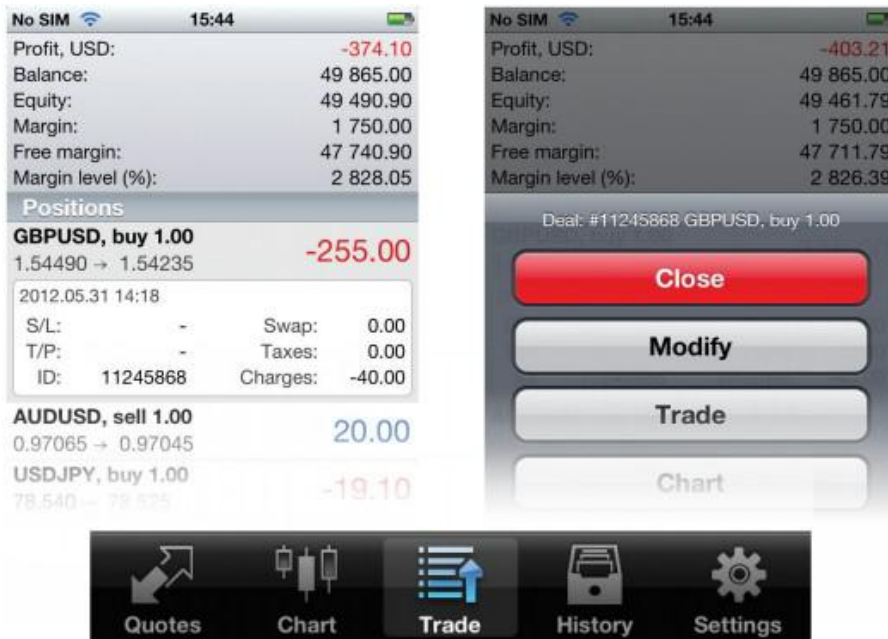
No SIM 15:44

| | |
|---|---|
| Profit, USD: | -374.10 |
| Balance: | 49 865.00 |
| Equity: | 49 490.90 |
| Margin: | 1 750.00 |
| Free margin: | 47 740.90 |
| Margin level (%): | 2 828.05 |

Positions

GBPUSD, buy 1.00
1.54490 → 1.54235
-255.00

2012.05.31 14:18

| | | | |
|---|---|---|---|
| S/L: | - | Swap: | 0.00 |
| T/P: | - | Taxes: | 0.00 |
| ID: | 11245868 | Charges: | -40.00 |

AUDUSD, sell 1.00
0.97065 → 0.97045
20.00

USDJPY, buy 1.00
78.540 → 78.525
-19.10

No SIM 15:44

| | |
|---|---|
| Profit, USD: | -403.21 |
| Balance: | 49 865.00 |
| Equity: | 49 461.79 |
| Margin: | 1 750.00 |
| Free margin: | 47 711.79 |
| Margin level (%): | 2 826.39 |

Deal: #11245868 GBPUSD, buy 1.00

Close

Modify

Trade

Chart

Quotes Chart Trade History Settings